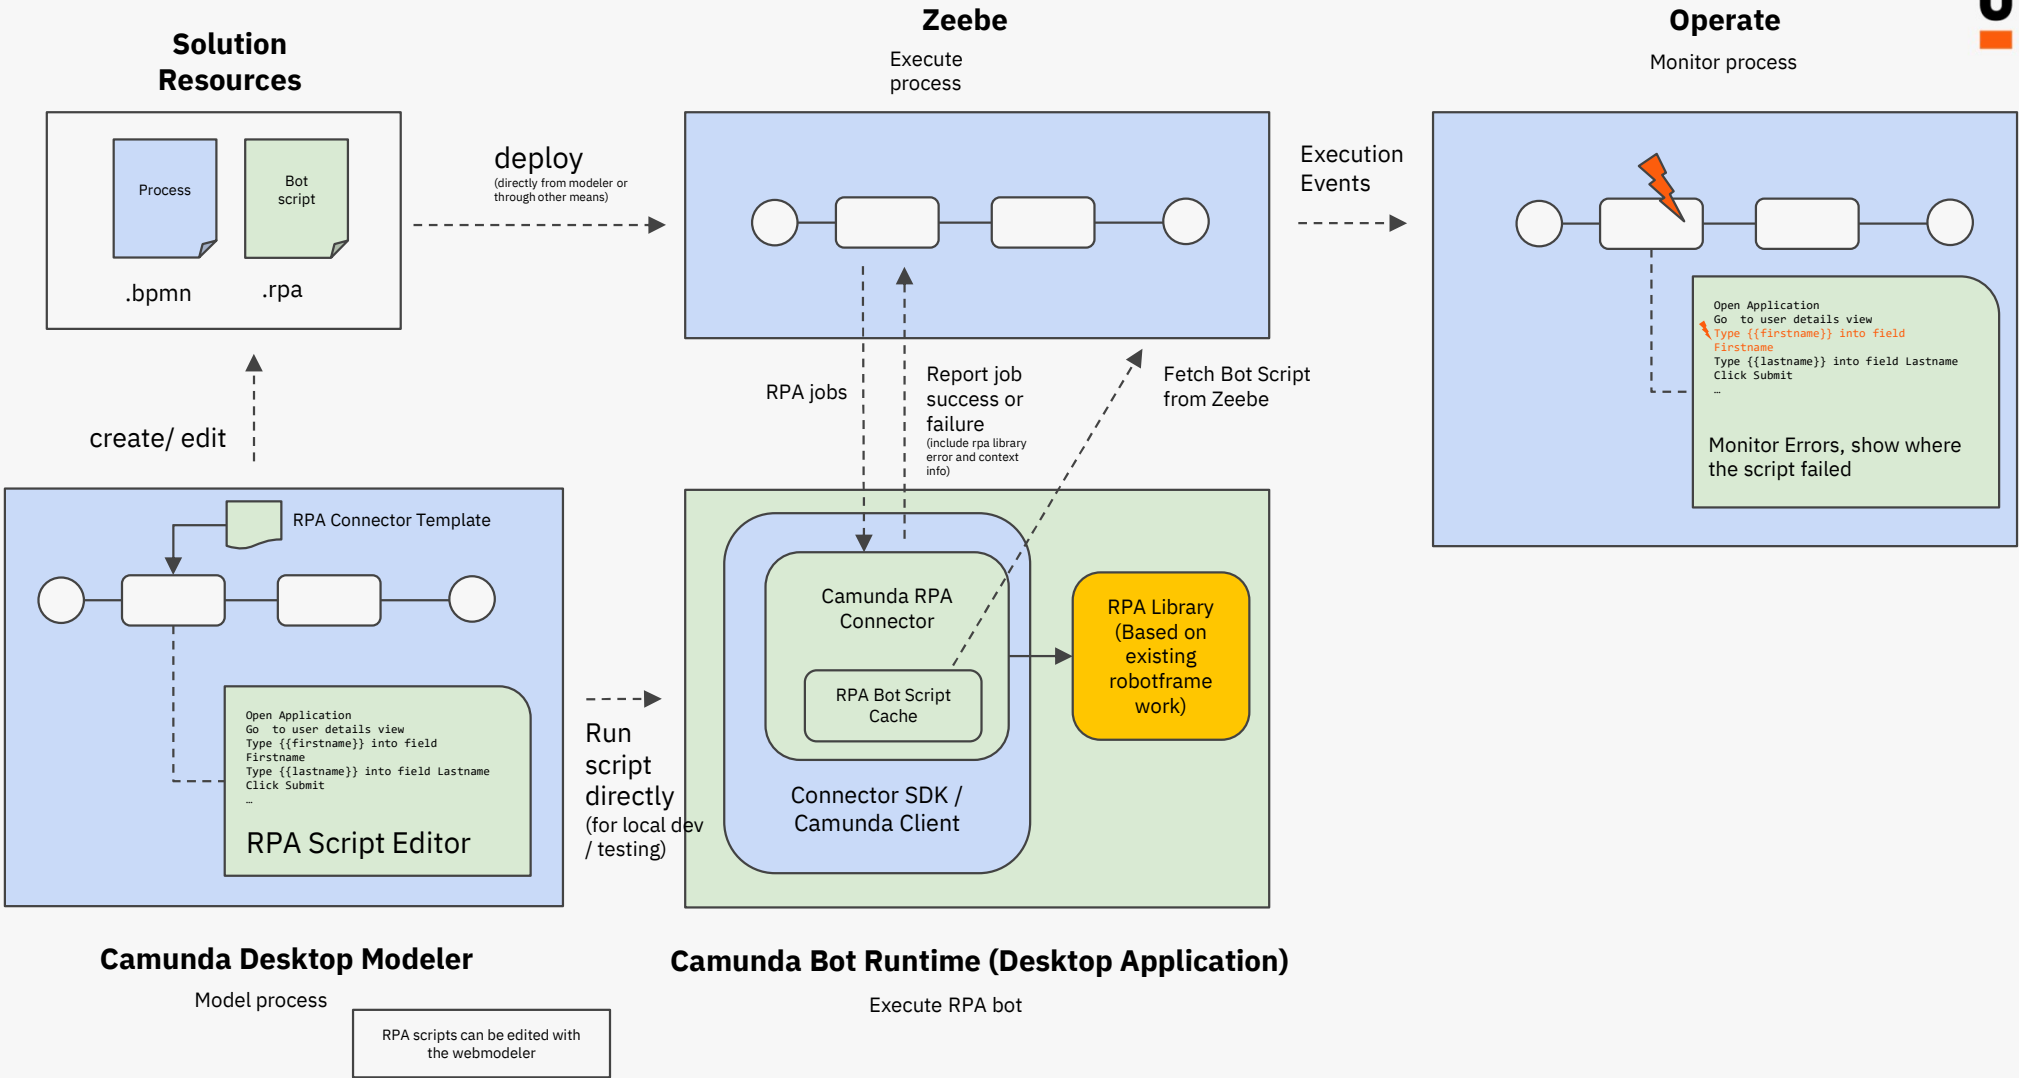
Solution Resources

Process

Bot script

.bpmn

.rpa

deploy
(directly from modeler or through other means)

Zeebe
Execute process

Execution Events

Operate
Monitor process

Open Application
Go  to user details view
Type {{firstname}} into field Firstname
Type {{lastname}} into field Lastname
Click Submit
…

Monitor Errors, show where the script failed

RPA jobs

Report job success or failure
(include rpa library error and context info)

Fetch Bot Script from Zeebe

create/ edit

RPA Connector Template

Open Application
Go  to user details view
Type {{firstname}} into field Firstname
Type {{lastname}} into field Lastname
Click Submit
…

RPA Script Editor

Run script directly
(for local dev / testing)

Camunda RPA Connector

RPA Bot Script Cache

Connector SDK / Camunda Client

RPA Library (Based on existing robotframework)

Camunda Desktop Modeler
Model process

RPA scripts can be edited with the webmodeler

Camunda Bot Runtime (Desktop Application)
Execute RPA bot